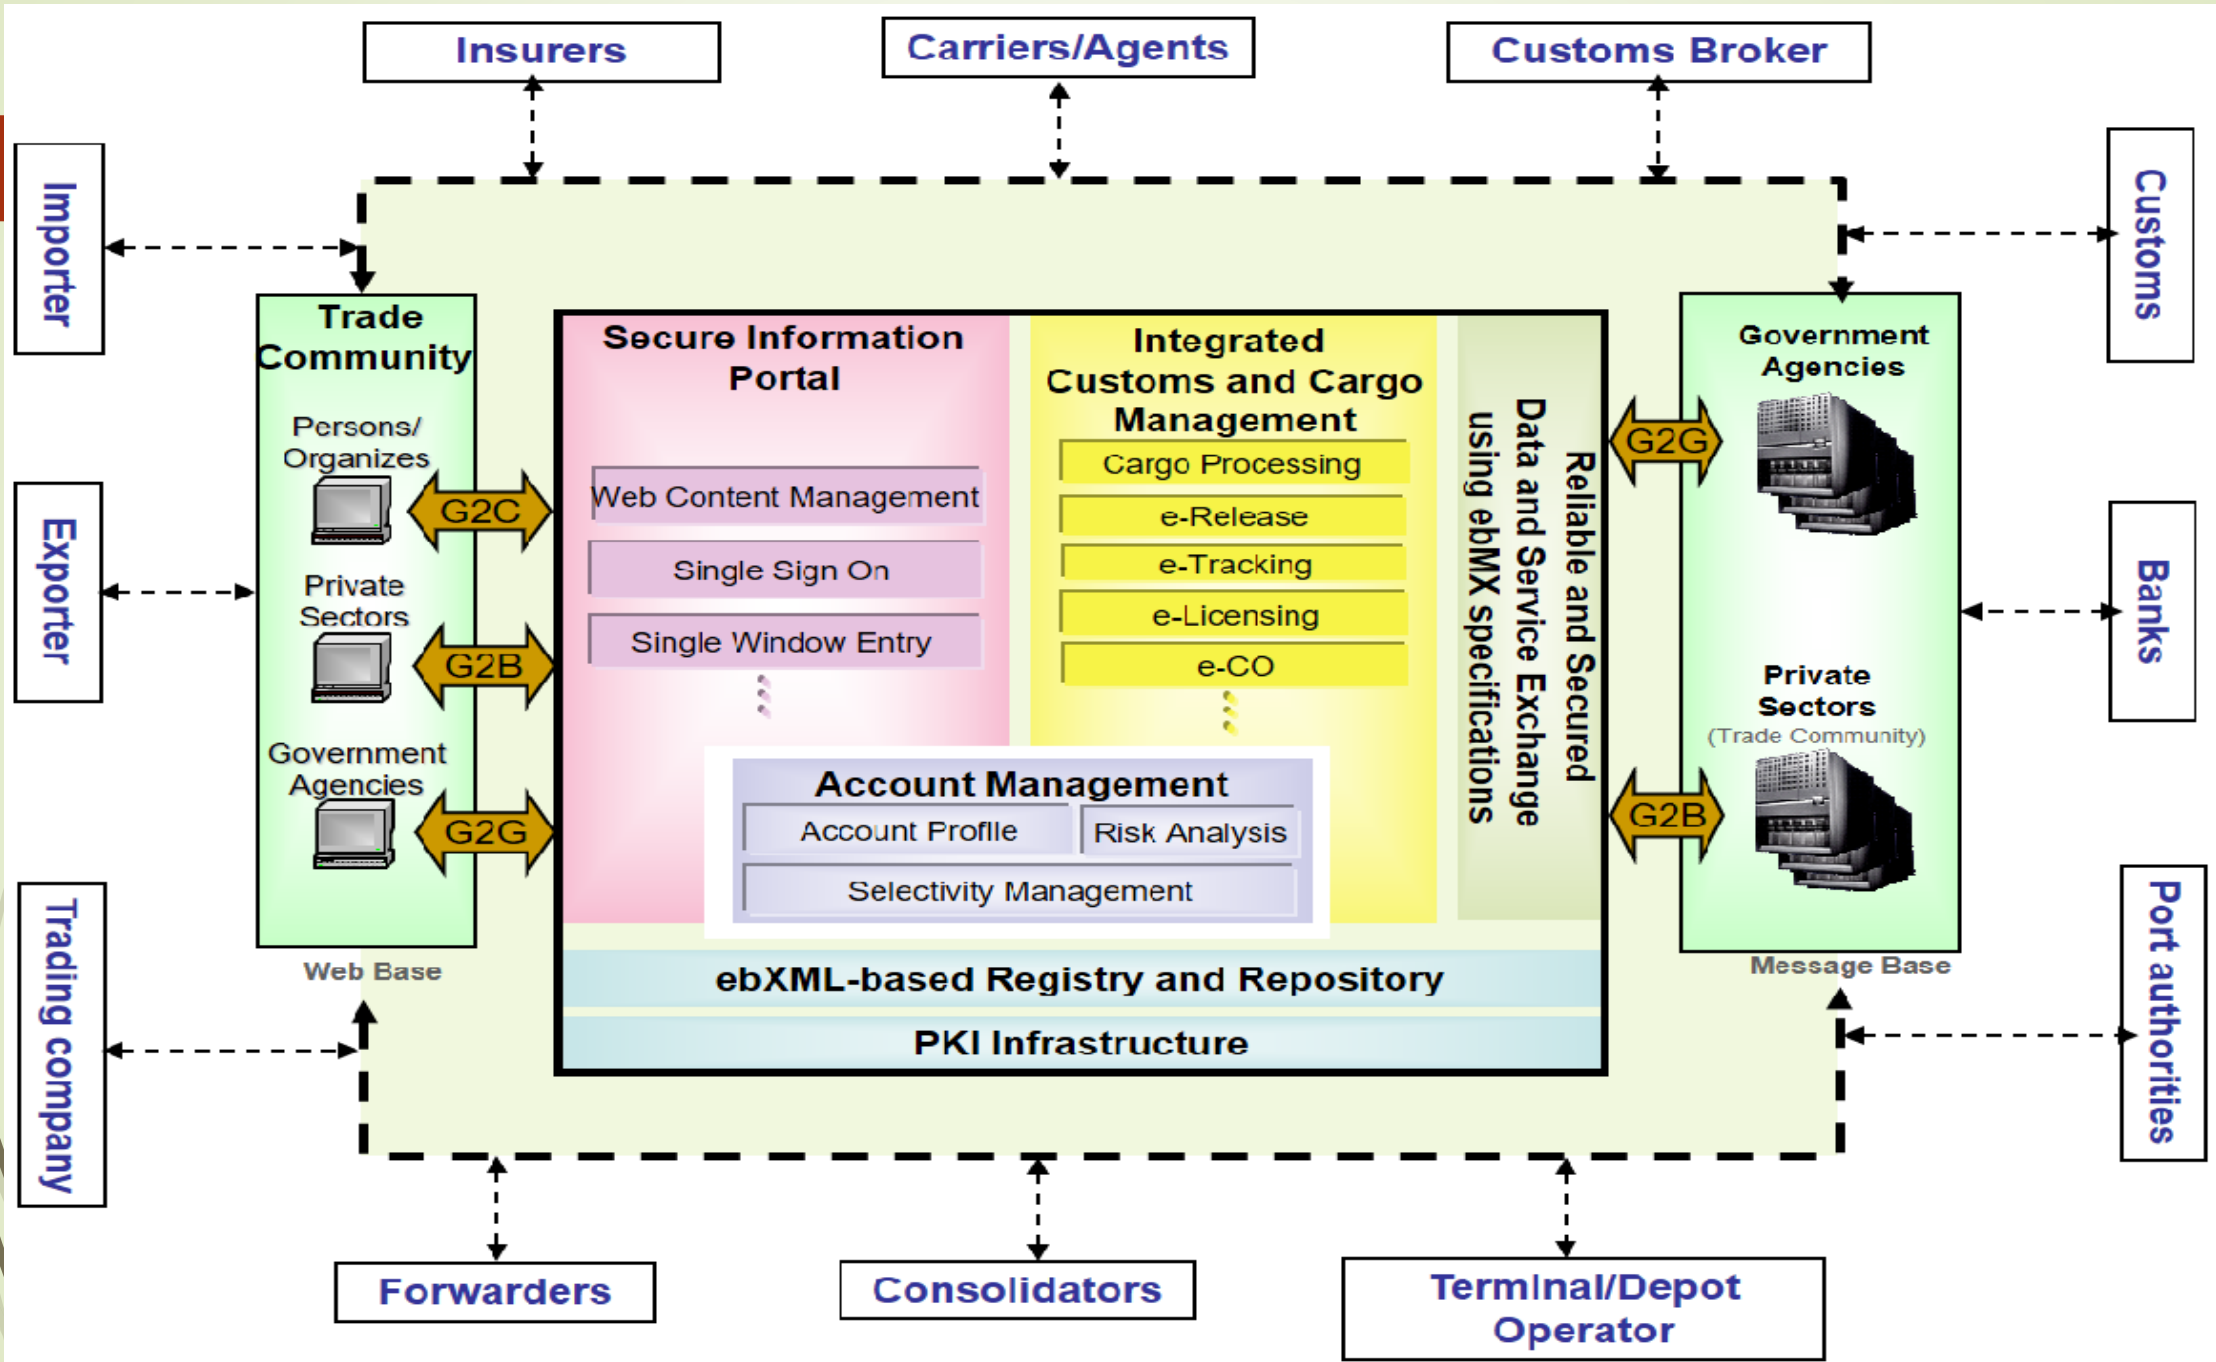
Insurers

Carriers/Agents

Customs Broker

Importer

Exporter

Trading company

Customs

Banks

Port authorities

Trade Community

Persons/ Organizes

G2C

Private Sectors

G2B

Government Agencies

G2G

Web Base

Secure Information Portal

Web Content Management

Single Sign On

Single Window Entry

Integrated Customs and Cargo Management

Cargo Processing

e-Release

e-Tracking

e-Licensing

e-CO

Reliable and Secured Data and Service Exchange using ebMX specifications

Account Management

Account Profile

Risk Analysis

Selectivity Management

ebXML-based Registry and Repository

PKI Infrastructure

G2G

G2B

Government Agencies

Private Sectors (Trade Community)

Message Base

Forwarders

Consolidators

Terminal/Depot Operator